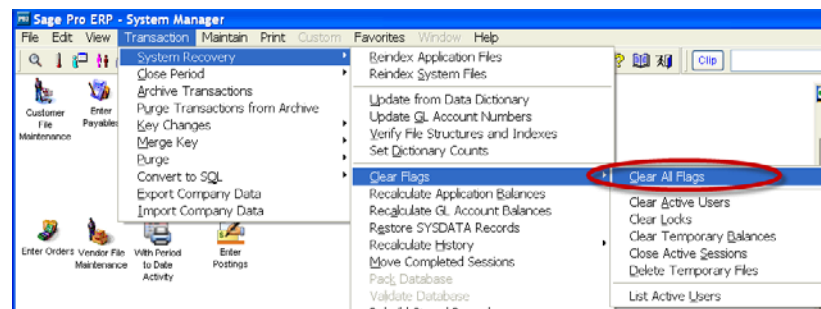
Sage Pro ERP - System Manager

File Edit View Transaction Maintain Print Custom Favorites Window Help

Clip

Customer File Maintenance

Enter Payables

Enter Orders

Vendor File Maintenance

With Period to Date Activity

Enter Postings

System Recovery
Close Period
Archive Transactions
Purge Transactions from Archive
Key Changes
Merge Key
Purge
Convert to SQL
Export Company Data
Import Company Data

Reindex Application Files
Reindex System Files
Update from Data Dictionary
Update GL Account Numbers
Verify File Structures and Indexes
Set Dictionary Counts
Clear Flags
Recalculate Application Balances
Recalculate GL Account Balances
Restore SYSDATA Records
Recalculate History
Move Completed Sessions
Pack Database
Validate Database

Clear All Flags
Clear Active Users
Clear Locks
Clear Temporary Balances
Close Active Sessions
Delete Temporary Files
List Active Users